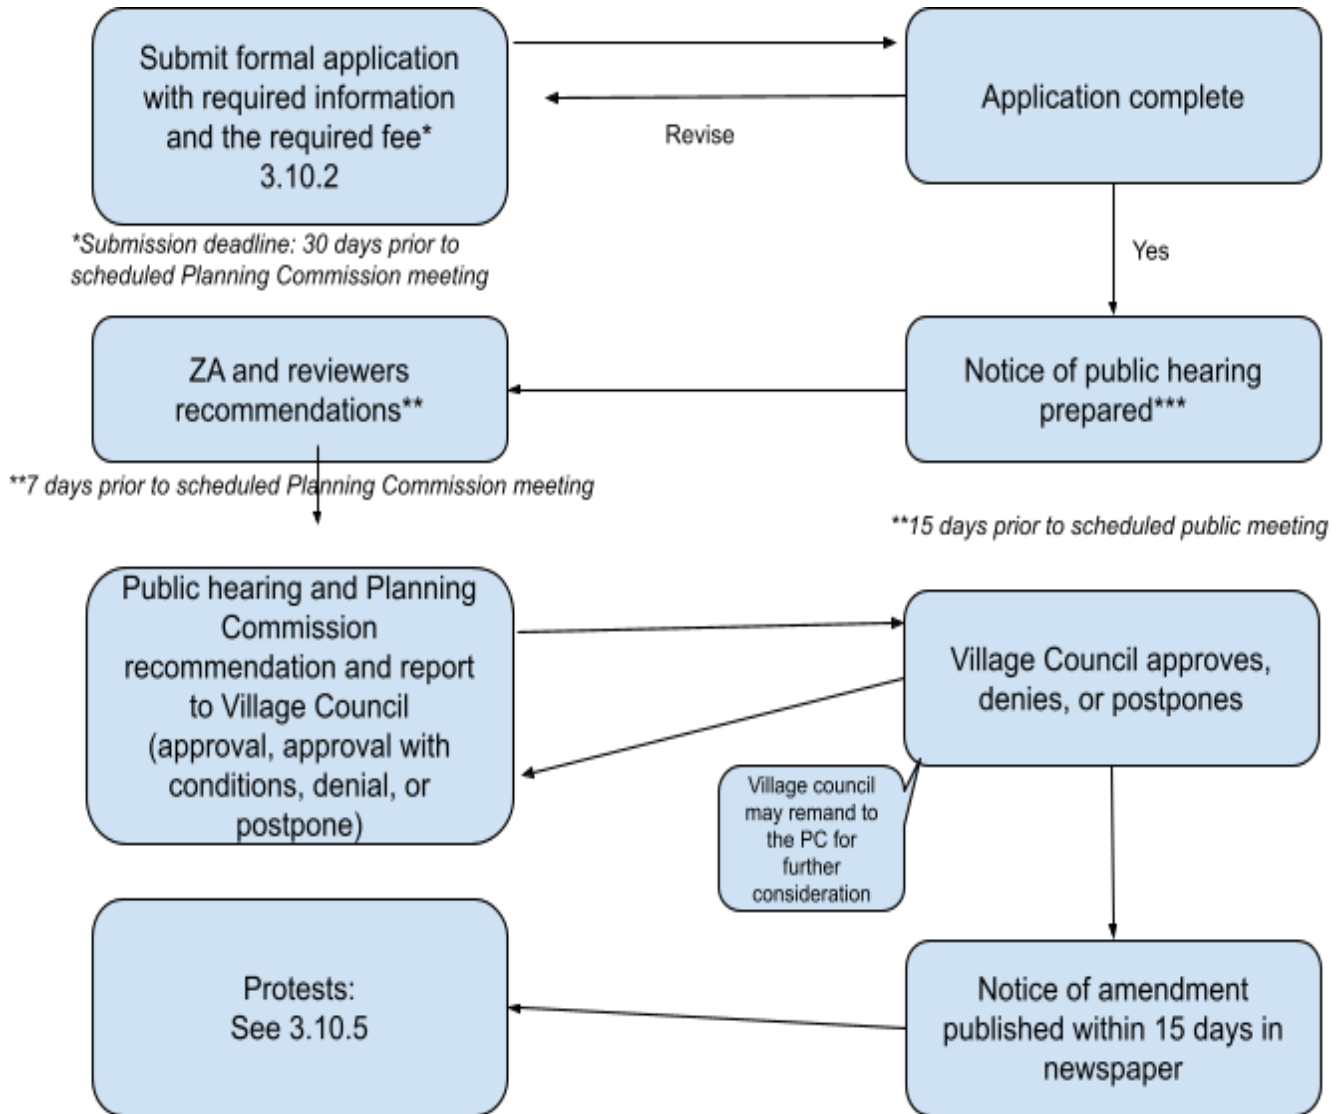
Submit formal application with required information and the required fee* 3.10.2

Application complete

Revise

*Submission deadline: 30 days prior to scheduled Planning Commission meeting

Yes

ZA and reviewers recommendations**

Notice of public hearing prepared***

**7 days prior to scheduled Planning Commission meeting

**15 days prior to scheduled public meeting

Public hearing and Planning Commission recommendation and report to Village Council (approval, approval with conditions, denial, or postpone)

Village Council approves, denies, or postpones

Village council may remand to the PC for further consideration

Protests: See 3.10.5

Notice of amendment published within 15 days in newspaper